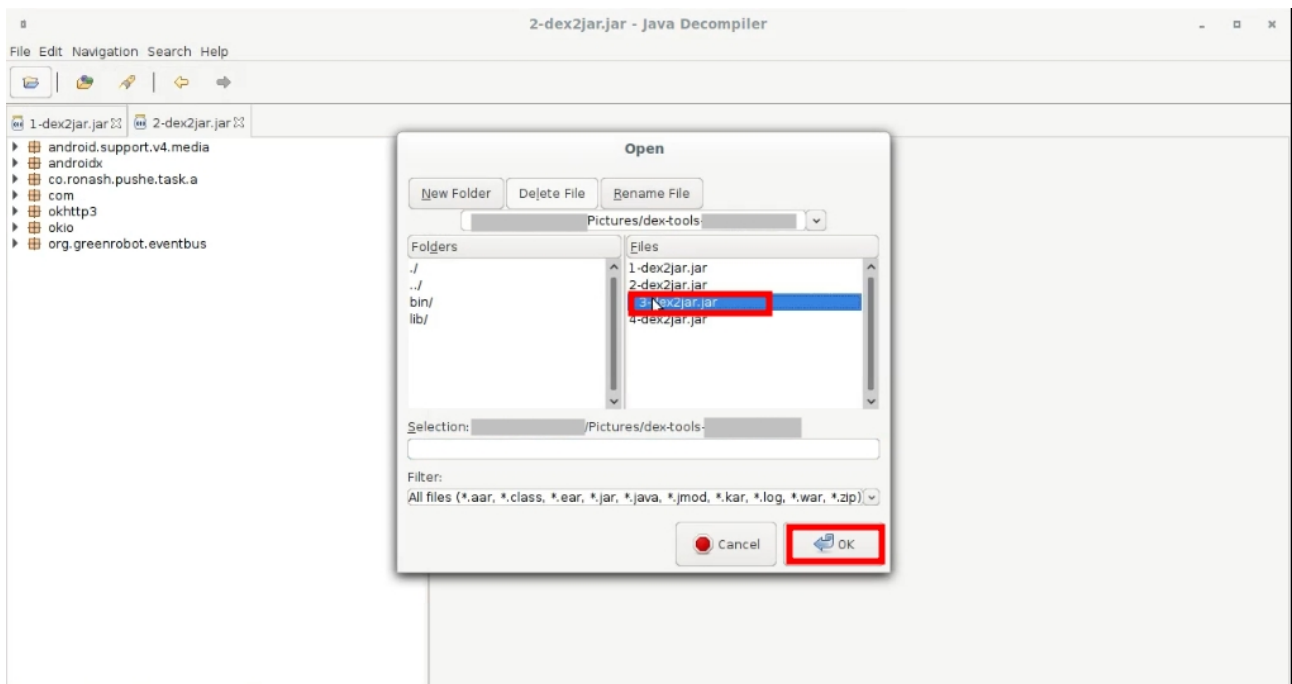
2-dex2jar.jar - Java Decompiler

File Edit Navigation Search Help

1-dex2jar.jar 2-dex2jar.jar

android.support.v4.media
androidx
co.ronash.pushe.task.a
com
okhttp3
okio
org.greenrobot.eventbus

Open

New Folder
Delete File
Rename File

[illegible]Pictures/dex-tools-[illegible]

Folders
./
../
bin/
lib/

Files
1-dex2jar.jar
2-dex2jar.jar
3-dex2jar.jar
4-dex2jar.jar

Selection: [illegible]/Pictures/dex-tools-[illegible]

Filter:
All files (*.aar, *.class, *.ear, *.jar, *.java, *.jmod, *.kar, *.log, *.war, *.zip)

Cancel
OK